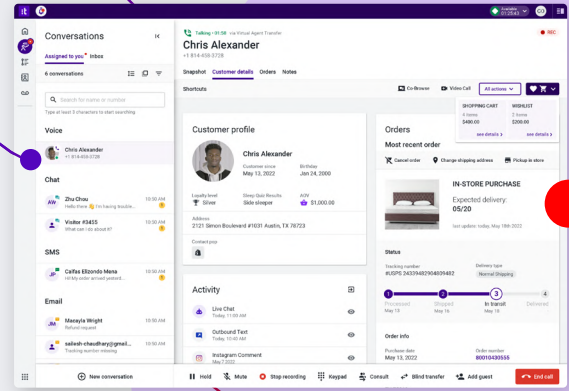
Available 01:25:43

CO

Conversations

Assigned to you • Inbox

6 conversations

Search for name or number

Type at least 3 characters to start searching

Voice

Chris Alexander
+1 814-658-3728

Chat

Zhu Chou
Hi, I'm having trouble...
10:50 AM

Visitor #3455
What can I do about it?
10:50 AM

SMS

Caifas Elizondo Mesa
My order arrived yesterd...
10:50 AM

Email

Maceyla Wright
Refund request
10:50 AM

sailesh.chaudhary@email.com
Tracking number missing
10:50 AM

Talking • 01:58 via Virtual Agent Transfer

Chris Alexander

+1 814-658-3728

REC

Snapshot Customer details Orders Notes

Shortcuts

Co-Browse Video Call All actions

SHOPPING CART
6 items
$490.00
see details

WISHLIST
2 items
$200.00
see details

Customer profile

Chris Alexander

Customer since
May 12, 2022

Birthday
Jan 24, 2000

Loyalty level
Silver

Sleep Quiz Results
Side sleeper

AOV
$1,000.00

Address
2121 Simon Boulevard #1031 Austin, TX 78723

Contact pop

Activity

Live Chat

Outbound Text

Instagram Comment
May 13, 2022

Orders

Most recent order

Cancel order Change shipping address Pickup in store

IN-STORE PURCHASE

Expected delivery:
05/20

Last update: today, May 18th 2022

Status

Tracking number
#USPS 24339482904809482

Delivery type
Normal Shipping

Processed
May 13

Shipped
May 14

In transit
May 18

Delivered

Order info

Purchase date
May 13, 2022

Order number
80010435555

New conversation

Hold Mute Stop recording Keypad Consult Blind transfer Add guest End call